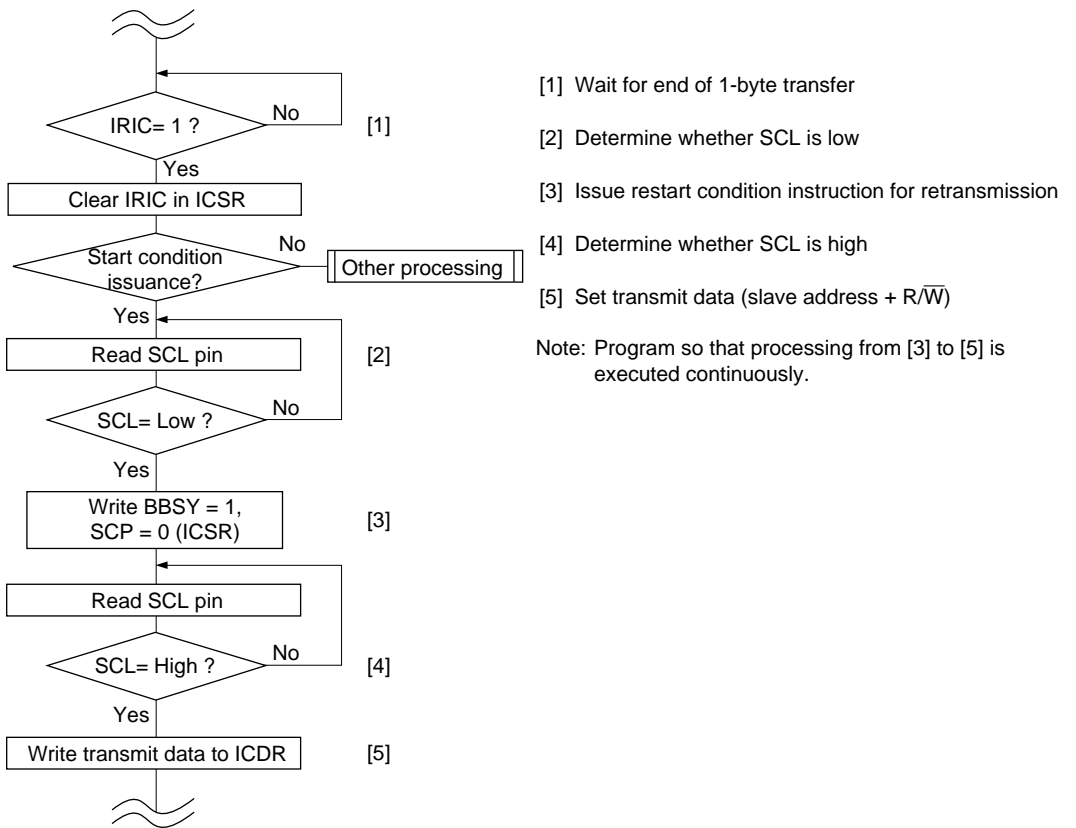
IRIC= 1 ?

No

[1]

Yes

Clear IRIC in ICSR

Start condition issuance?

No

Other processing

Yes

Read SCL pin

[2]

SCL= Low ?

No

Yes

Write BBSY = 1, SCP = 0 (ICSR)

[3]

Read SCL pin

SCL= High ?

No

[4]

Yes

Write transmit data to ICDR

[5]

[1] Wait for end of 1-byte transfer

[2] Determine whether SCL is low

[3] Issue restart condition instruction for retransmission

[4] Determine whether SCL is high

[5] Set transmit data (slave address + R/$\overline{W}$)

Note: Program so that processing from [3] to [5] is executed continuously.